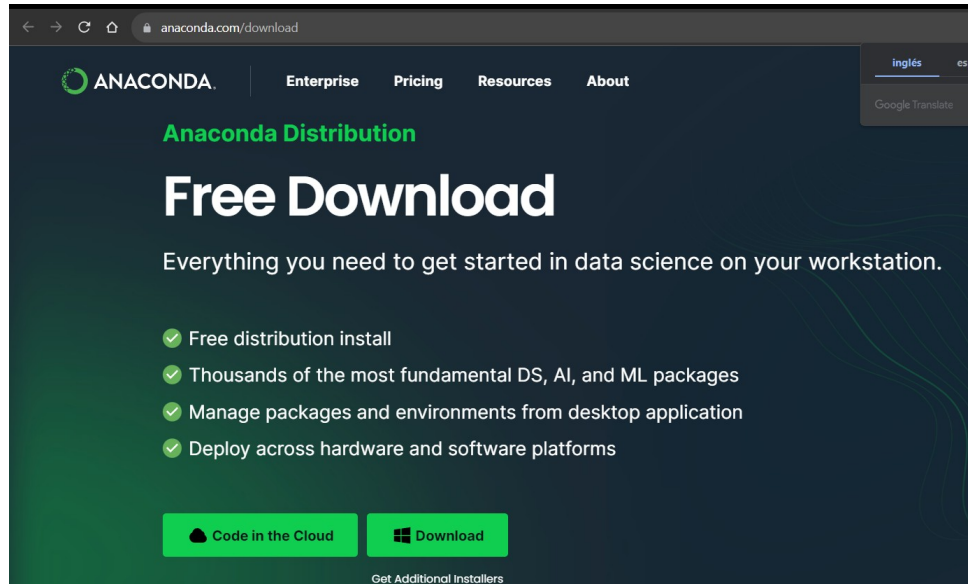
anaconda.com/download

ANACONDA. Enterprise Pricing Resources About

inglés es

Google Translate

Anaconda Distribution

Free Download

Everything you need to get started in data science on your workstation.

Free distribution install

Thousands of the most fundamental DS, AI, and ML packages

Manage packages and environments from desktop application

Deploy across hardware and software platforms

Code in the Cloud

Download

Get Additional Installers